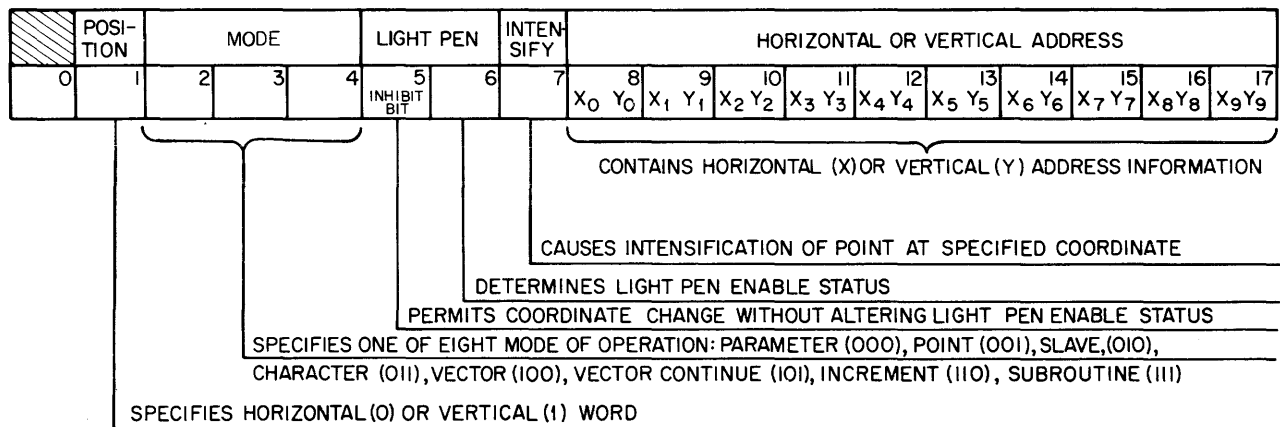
| | POSITION | MODE | | | LIGHT PEN | | INTENSIFY | HORIZONTAL OR VERTICAL ADDRESS | | | | | | | | | |
|---|---|---|---|---|---|---|---|---|---|---|---|---|---|---|---|---|---|
| 0 | 1 | 2 | 3 | 4 | 5 INHIBIT BIT | 6 | 7 | 8 $X_0$ $Y_0$ | 9 $X_1$ $Y_1$ | 10 $X_2$ $Y_2$ | 11 $X_3$ $Y_3$ | 12 $X_4$ $Y_4$ | 13 $X_5$ $Y_5$ | 14 $X_6$ $Y_6$ | 15 $X_7$ $Y_7$ | 16 $X_8$ $Y_8$ | 17 $X_9$ $Y_9$ |

CONTAINS HORIZONTAL (X) OR VERTICAL (Y) ADDRESS INFORMATION

CAUSES INTENSIFICATION OF POINT AT SPECIFIED COORDINATE

DETERMINES LIGHT PEN ENABLE STATUS

PERMITS COORDINATE CHANGE WITHOUT ALTERING LIGHT PEN ENABLE STATUS

SPECIFIES ONE OF EIGHT MODE OF OPERATION: PARAMETER (000), POINT (001), SLAVE, (010), CHARACTER (011), VECTOR (100), VECTOR CONTINUE (101), INCREMENT (110), SUBROUTINE (111)

SPECIFIES HORIZONTAL (0) OR VERTICAL (1) WORD